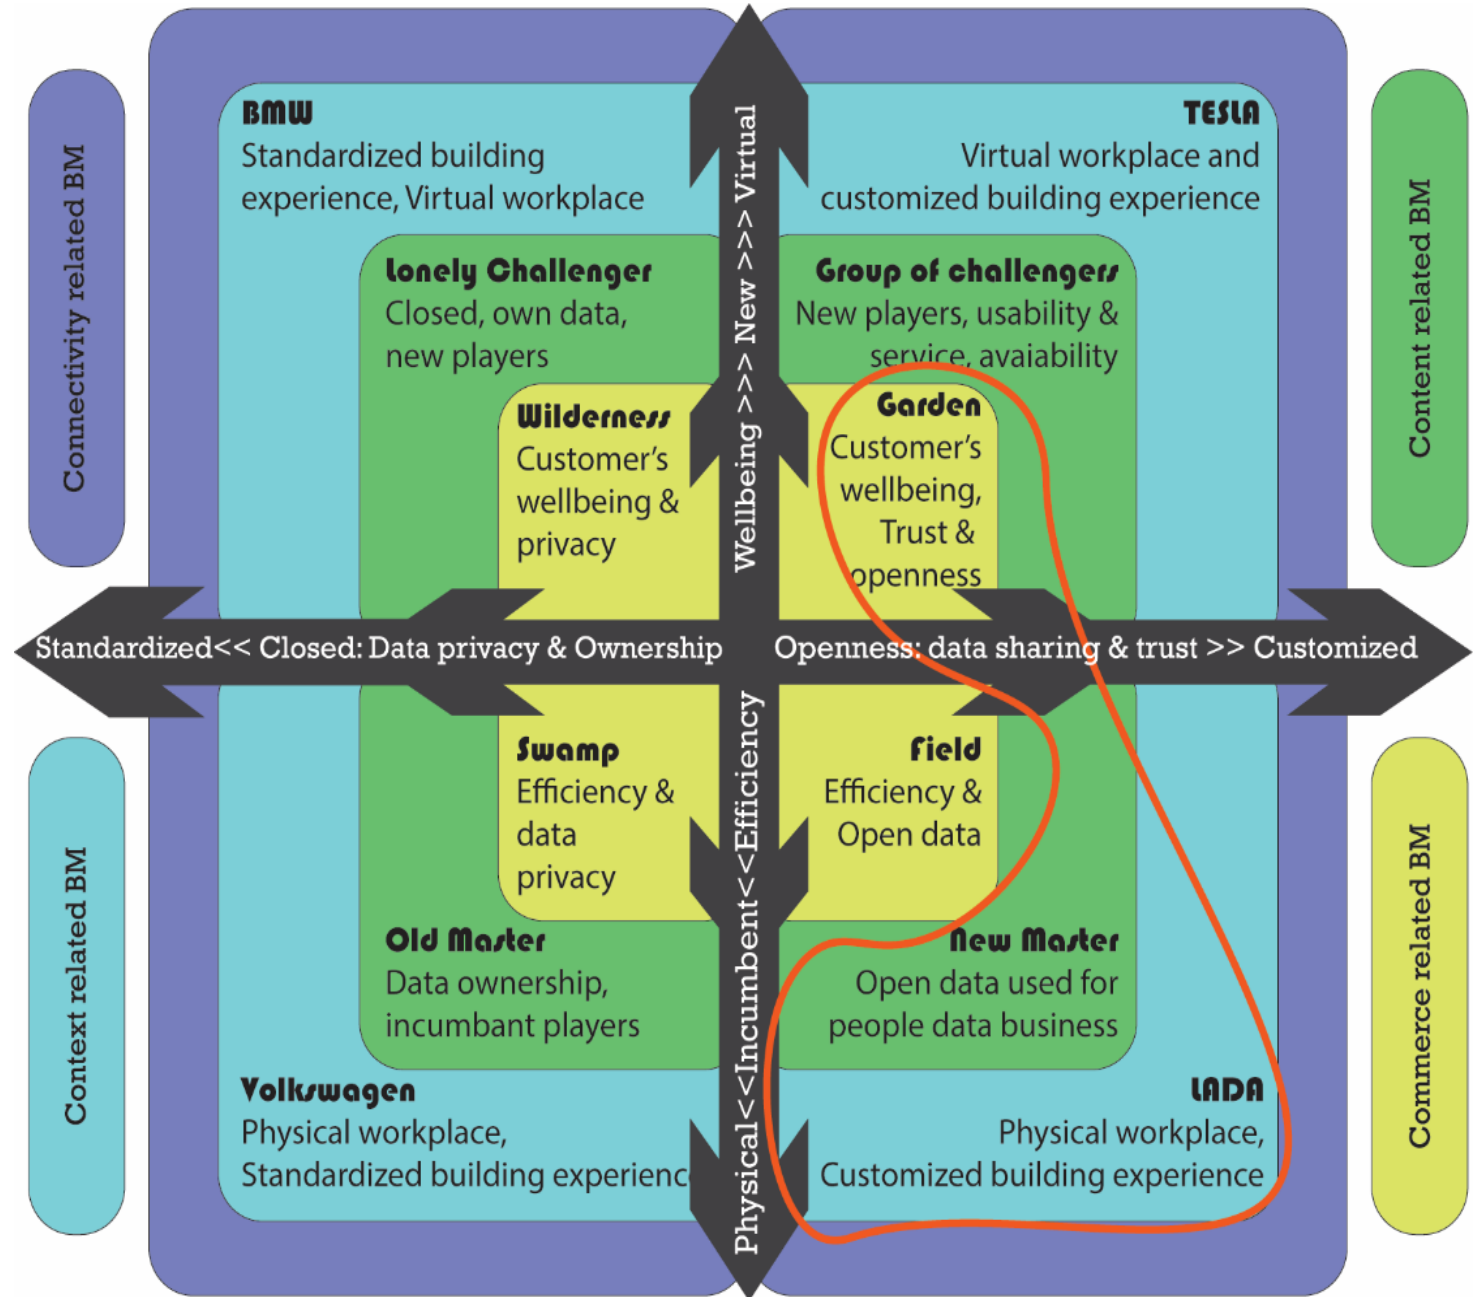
Connectivity related BM

BMW
Standardized building experience, Virtual workplace

TESLA
Virtual workplace and customized building experience

Content related BM

Lonely Challenger
Closed, own data, new players

Group of challengers
New players, usability & service, avaiability

Wilderness
Customer's wellbeing & privacy

Garden
Customer's wellbeing, Trust & openness

Wellbeing >>> New >>> Virtual

Standardized<< Closed: Data privacy & Ownership

Openness: data sharing & trust >> Customized

Swamp
Efficiency & data privacy

Field
Efficiency & Open data

Physical<<Incumbent<<Efficiency

Context related BM

Old Master
Data ownership, incumbant players

New Master
Open data used for people data business

Commerce related BM

Volkswagen
Physical workplace, Standardized building experienc

LADA
Physical workplace, Customized building experience